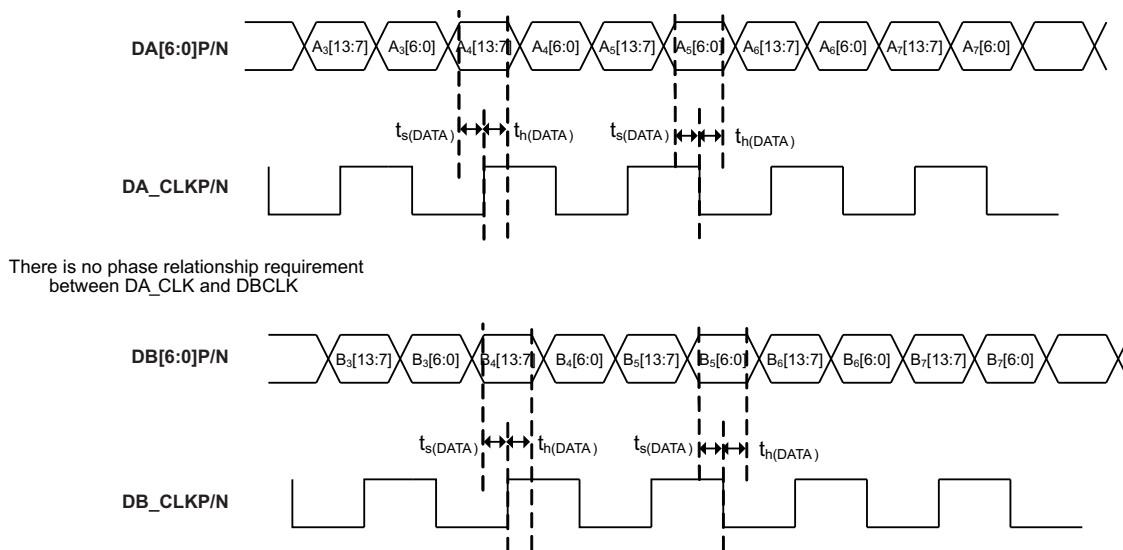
DA[6:0]P/N

$A_3[13:7]$ $A_3[6:0]$ $A_4[13:7]$ $A_4[6:0]$ $A_5[13:7]$ $A_5[6:0]$ $A_6[13:7]$ $A_6[6:0]$ $A_7[13:7]$ $A_7[6:0]$

$t_{s(DATA)}$ $t_{h(DATA)}$ $t_{s(DATA)}$ $t_{h(DATA)}$

DA_CLKP/N

There is no phase relationship requirement between DA_CLK and DBCLK

DB[6:0]P/N

$B_3[13:7]$ $B_3[6:0]$ $B_4[13:7]$ $B_4[6:0]$ $B_5[13:7]$ $B_5[6:0]$ $B_6[13:7]$ $B_6[6:0]$ $B_7[13:7]$ $B_7[6:0]$

$t_{s(DATA)}$ $t_{h(DATA)}$ $t_{s(DATA)}$ $t_{h(DATA)}$

DB_CLKP/N